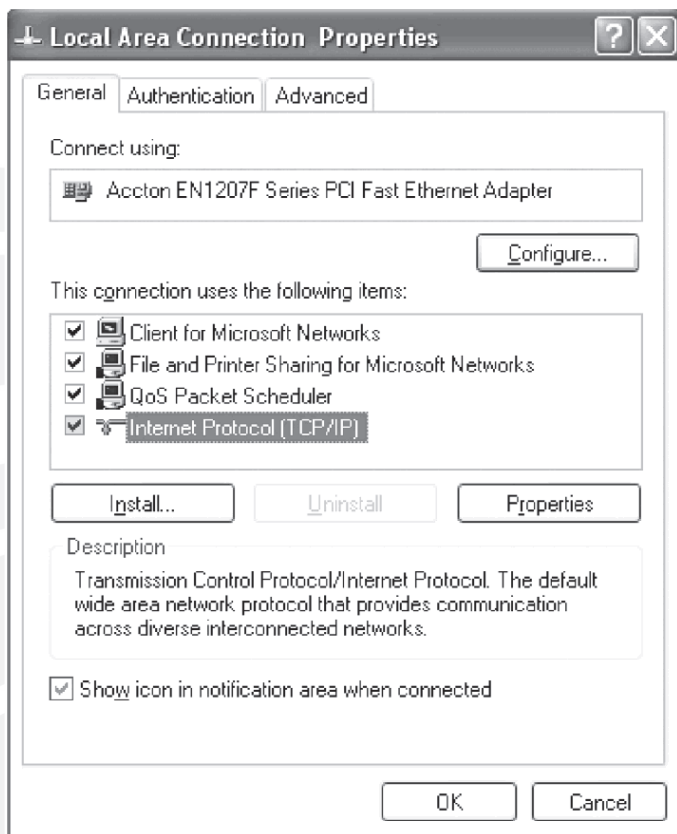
Local Area Connection Properties

General | Authentication | Advanced

Connect using:

Accton EN1207F Series PCI Fast Ethernet Adapter

Configure...

This connection uses the following items:

Client for Microsoft Networks
File and Printer Sharing for Microsoft Networks
QoS Packet Scheduler
Internet Protocol (TCP/IP)

Install... | Uninstall | Properties

Description

Transmission Control Protocol/Internet Protocol. The default wide area network protocol that provides communication across diverse interconnected networks.

Show icon in notification area when connected

OK | Cancel